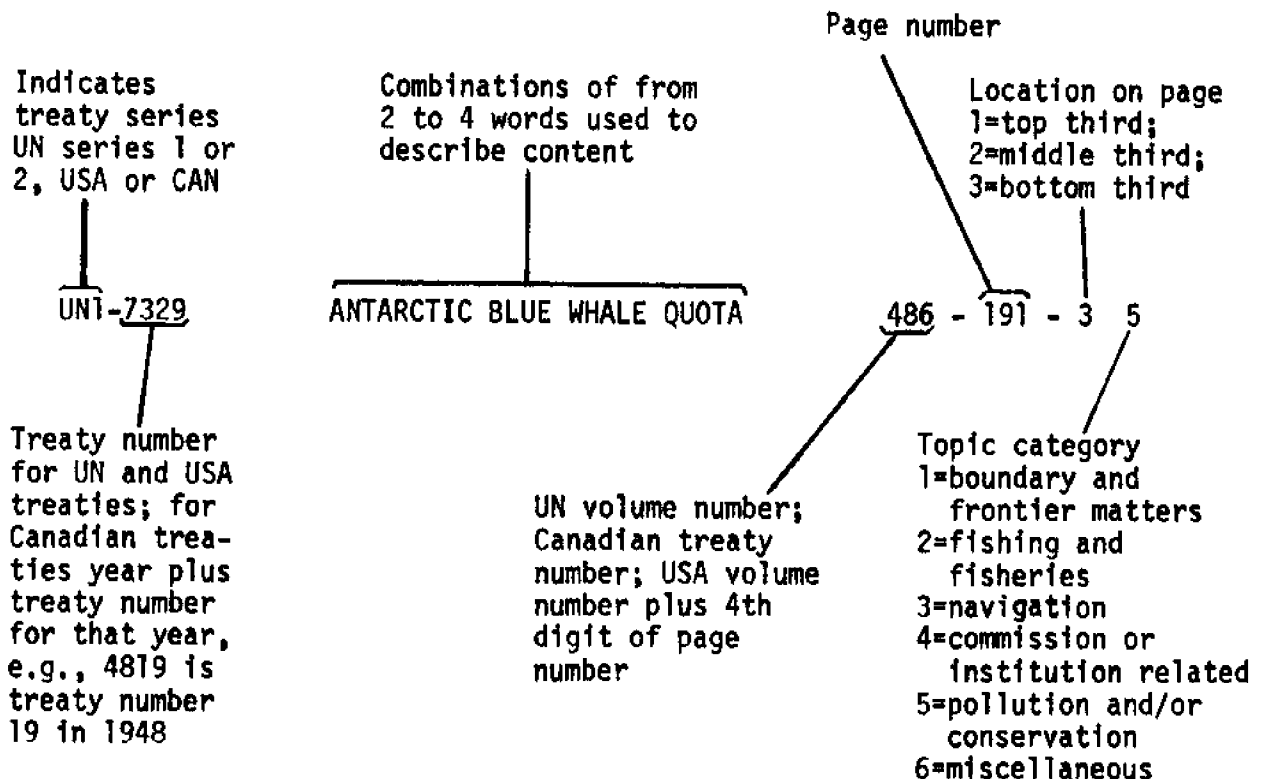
Page number

Indicates treaty series UN series 1 or 2, USA or CAN

Combinations of from 2 to 4 words used to describe content

Location on page
1=top third;
2=middle third;
3=bottom third

UN1-7329

ANTARCTIC BLUE WHALE QUOTA

486 - 191 - 3 5

Treaty number for UN and USA treaties; for Canadian treaties year plus treaty number for that year, e.g., 4819 is treaty number 19 in 1948

UN volume number; Canadian treaty number; USA volume number plus 4th digit of page number

Topic category
1=boundary and frontier matters
2=fishing and fisheries
3=navigation
4=commission or institution related
5=pollution and/or conservation
6=miscellaneous